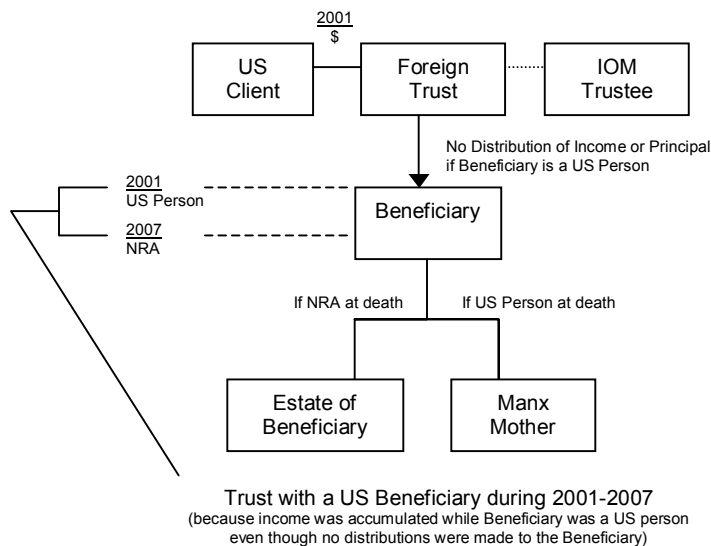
2001
$

US Client

Foreign Trust

IOM Trustee

No Distribution of Income or Principal if Beneficiary is a US Person

2001
US Person

2007
NRA

Beneficiary

If NRA at death

If US Person at death

Estate of Beneficiary

Manx Mother

Trust with a US Beneficiary during 2001-2007
(because income was accumulated while Beneficiary was a US person even though no distributions were made to the Beneficiary)